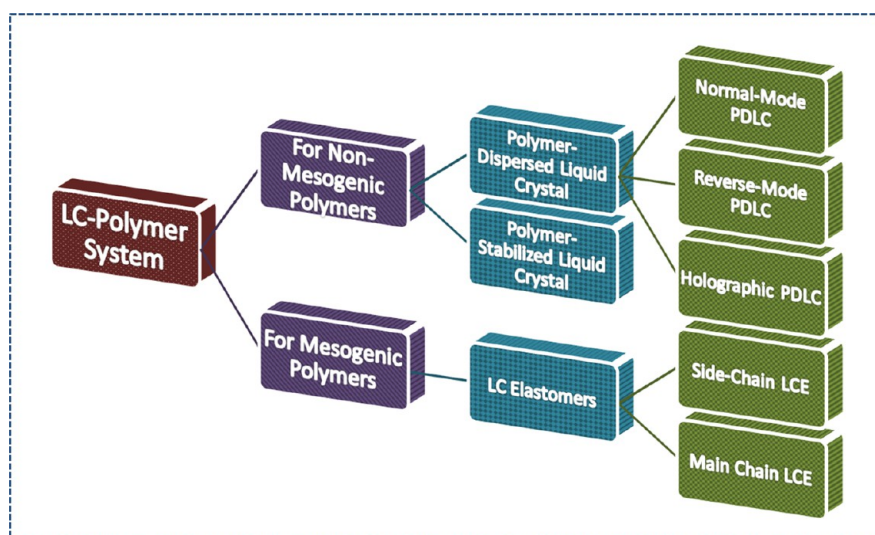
LC-Polymer System

For Non-Mesogenic Polymers

For Mesogenic Polymers

Polymer-Dispersed Liquid Crystal

Polymer-Stabilized Liquid Crystal

LC Elastomers

Normal-Mode PDLC

Reverse-Mode PDLC

Holographic PDLC

Side-Chain LCE

Main Chain LCE